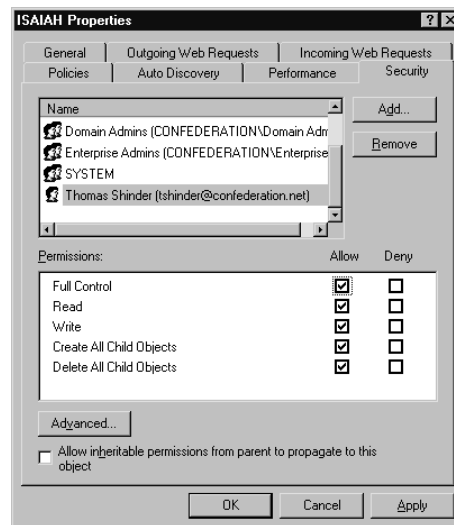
ISAIAH Properties

?
X

General
Outgoing Web Requests
Incoming Web Requests
Policies
Auto Discovery
Performance
Security

Name

Domain Admins (CONFEDERATION\Domain Adm
Enterprise Admins (CONFEDERATION\Enterprise
SYSTEM
Thomas Shinder (tshinder@confederation.net)

Add...
Remove

| Permissions: | Allow | Deny |
|---|---|---|
| Full Control | ☑ | ☐ |
| Read | ☑ | ☐ |
| Write | ☑ | ☐ |
| Create All Child Objects | ☑ | ☐ |
| Delete All Child Objects | ☑ | ☐ |

Advanced...

Allow inheritable permissions from parent to propagate to this object

OK
Cancel
Apply